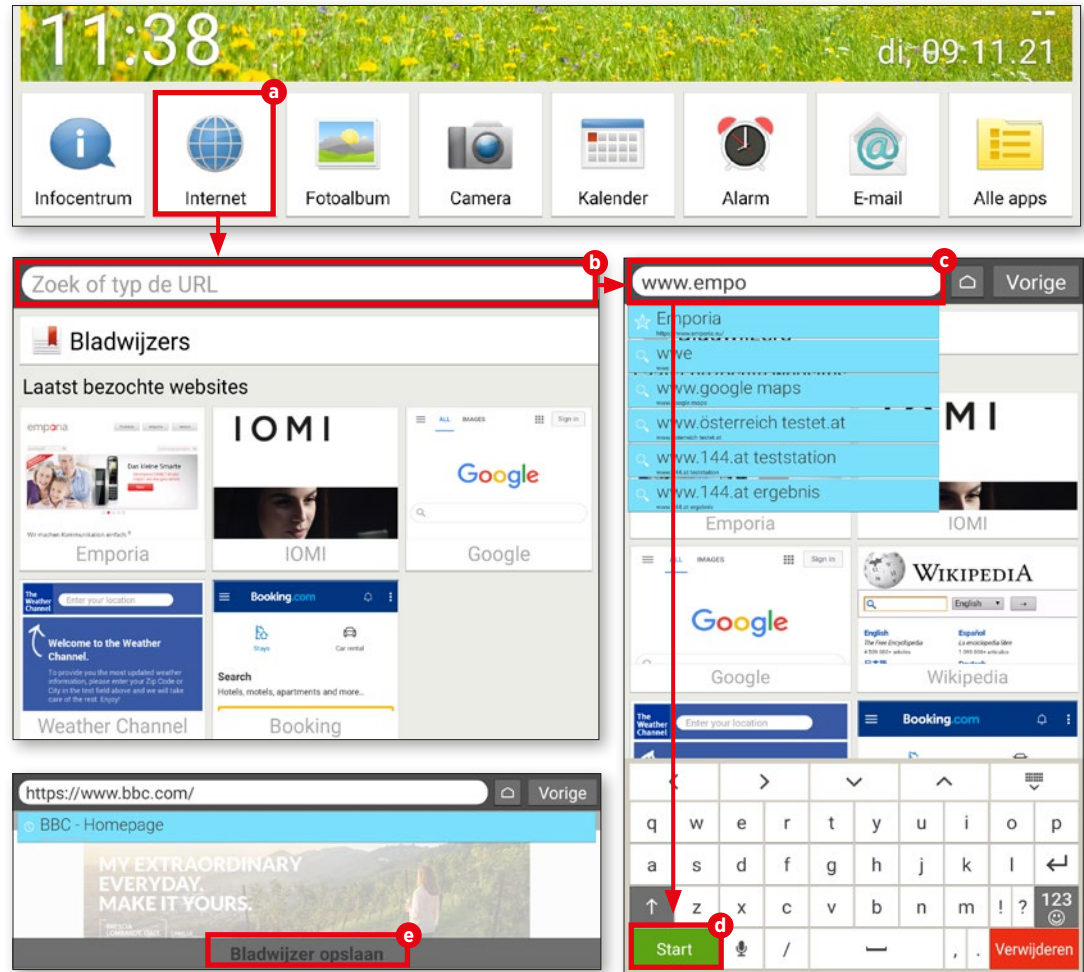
11:38

di, 09.11.21

a

Infocentrum

Internet

Fotoalbum

Camera

Kalender

Alarm

E-mail

Alle apps

b

Zoek of typ de URL

Bladwijzers

Laatst bezochte websites

emporia

Das kleine Smarte

Wir machen Kommunikation einfach

Emporia

IOMI

IOMI

ALL IMAGES Sign in

Google

Google

The Weather Channel

Enter your location

Welcome to the Weather Channel.

To provide you the most updated weather information, please enter your Zip Code or City in the text field above and we will take care of the rest. Enjoy!

Weather Channel

Booking.com

Stays

Car rental

Search

Hotels, motels, apartments and more...

Booking

c

www.empo

Vorige

Emporia

https://www.emporia.eu/

www

www.google maps

www.österreich testet.at

www.144.at teststation

www.144.at ergebnis

Emporia

IOMI

ALL IMAGES Sign in

Google

Google

WIKIPEDIA

English

English

The Free Encyclopedia

Español

La enciclopedia libre

Wikipedia

The Weather Channel

Enter your location

Booking.com

q w e r t y u i o p

a s d f g h j k l

z x c v b n m ! ?

123

d

Start

/

, .

Verwijderen

https://www.bbc.com/

Vorige

BBC - Homepage

MY EXTRAORDINARY EVERYDAY. MAKE IT YOURS.

e

Bladwijzer opslaan